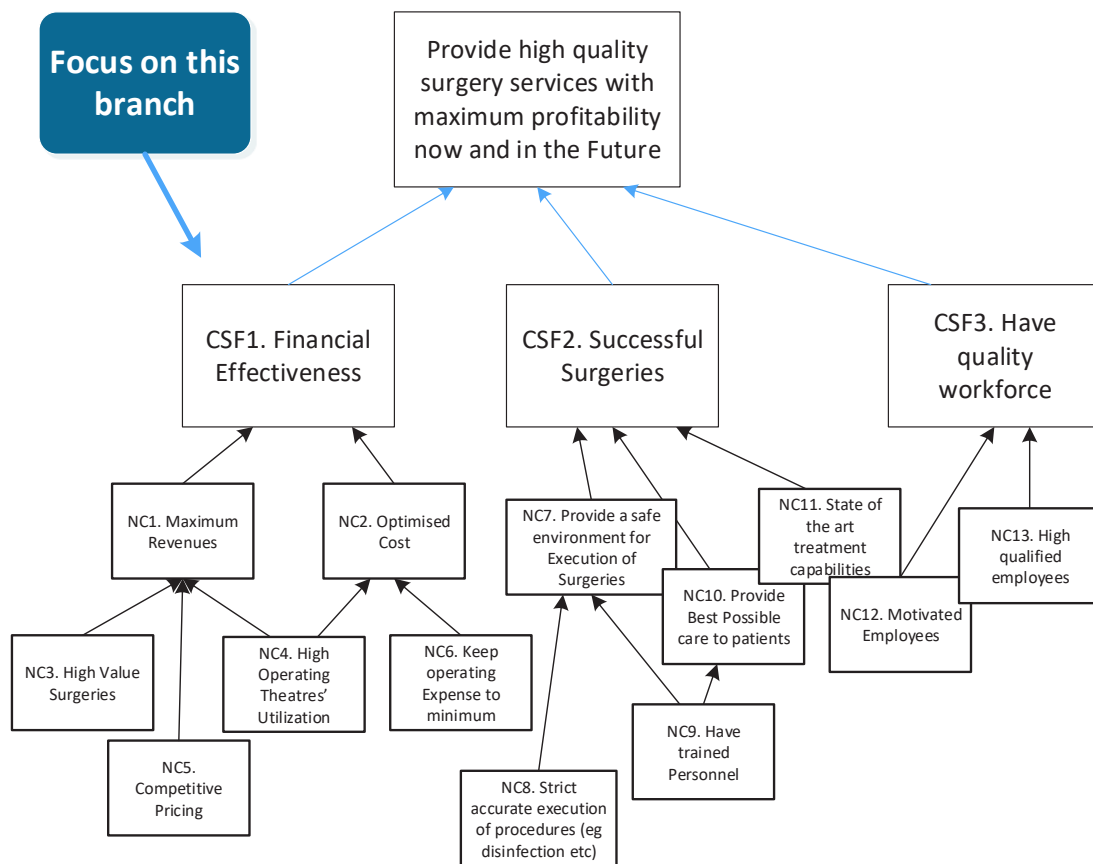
Focus on this branch

Provide high quality surgery services with maximum profitability now and in the Future

CSF1. Financial Effectiveness

CSF2. Successful Surgeries

CSF3. Have quality workforce

NC1. Maximum Revenues

NC2. Optimised Cost

NC7. Provide a safe environment for Execution of Surgeries

NC11. State of the art treatment capabilities

NC13. High qualified employees

NC10. Provide Best Possible care to patients

NC12. Motivated Employees

NC3. High Value Surgeries

NC4. High Operating Theatres' Utilization

NC6. Keep operating Expense to minimum

NC5. Competitive Pricing

NC9. Have trained Personnel

NC8. Strict accurate execution of procedures (eg disinfection etc)